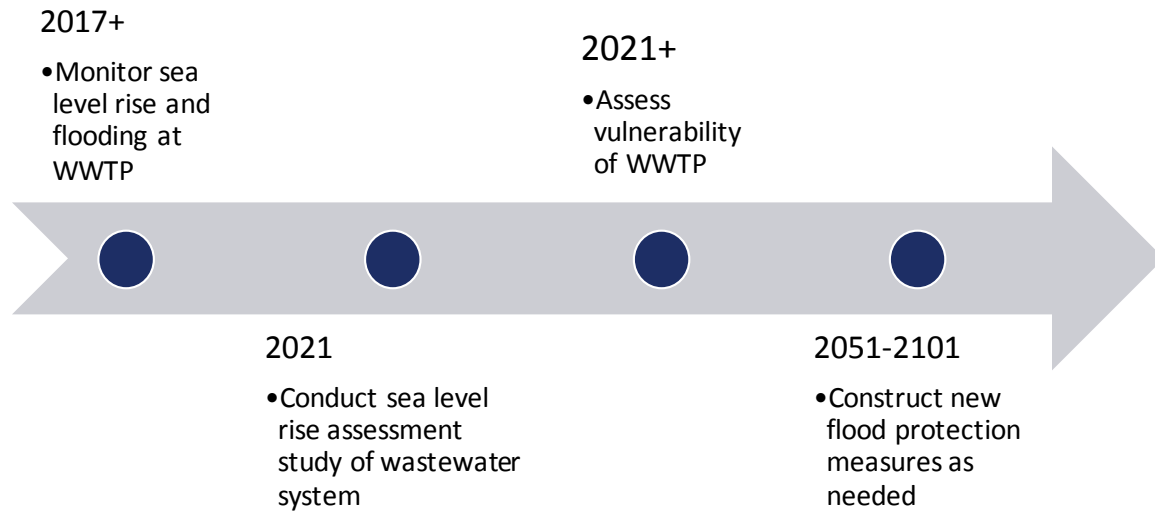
2017+

•Monitor sea level rise and flooding at WWTP

2021

•Conduct sea level rise assessment study of wastewater system

2021+

•Assess vulnerability of WWTP

2051-2101

•Construct new flood protection measures as needed